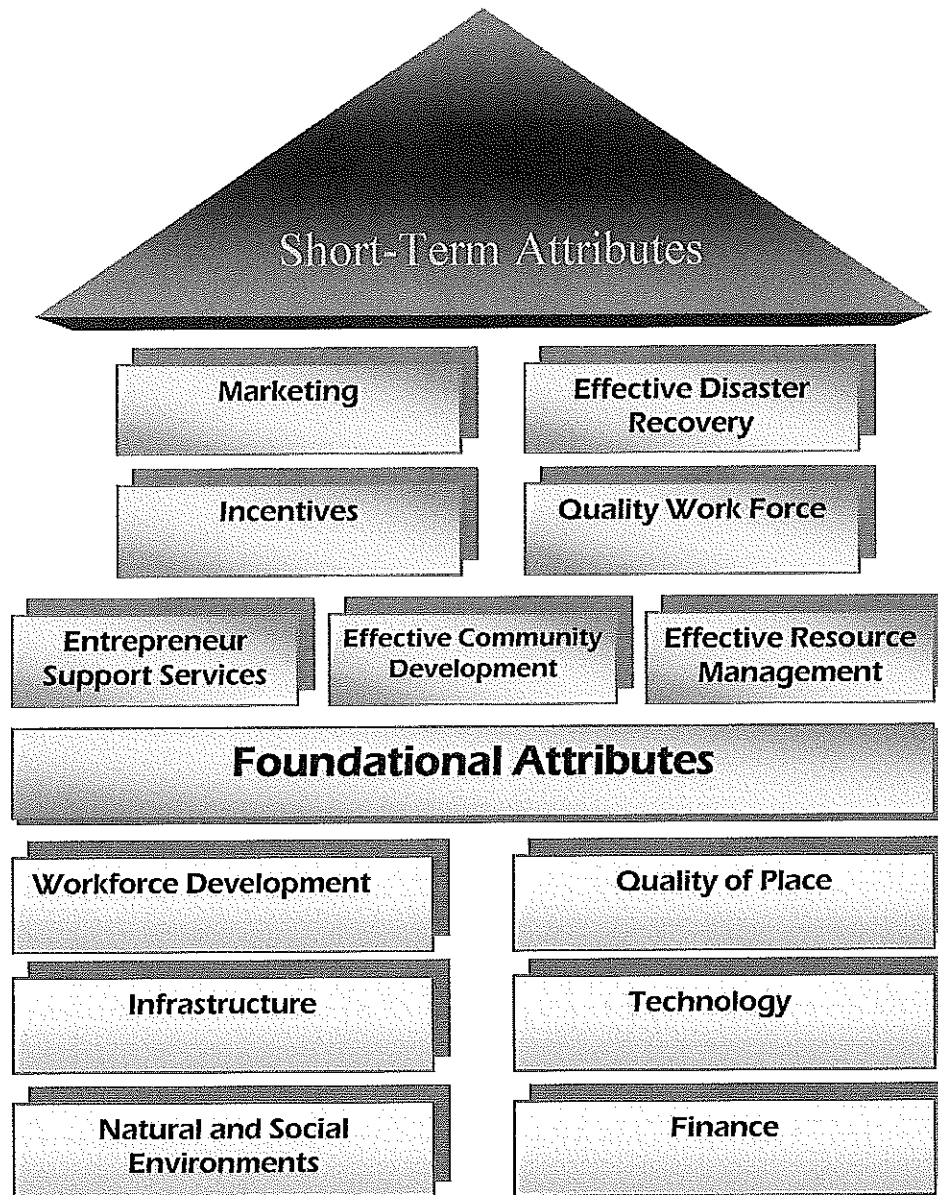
Short-Term Attributes

Marketing

Effective Disaster Recovery

Incentives

Quality Work Force

Entrepreneur Support Services

Effective Community Development

Effective Resource Management

Foundational Attributes

Workforce Development

Quality of Place

Infrastructure

Technology

Natural and Social Environments

Finance